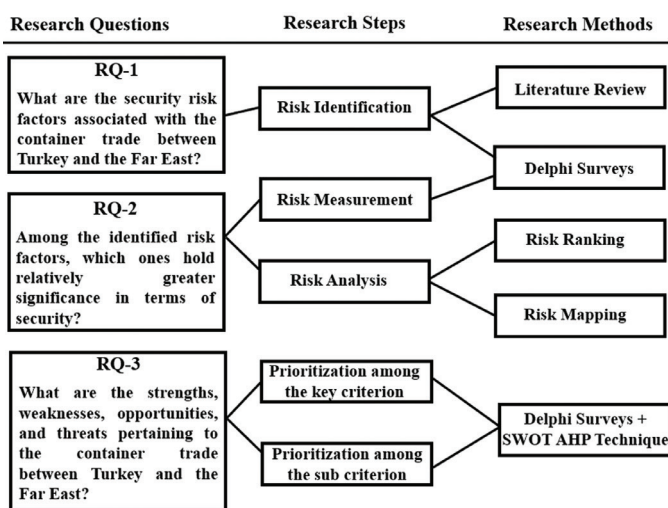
Research Questions

Research Steps

Research Methods

RQ-1

What are the security risk factors associated with the container trade between Turkey and the Far East?

Risk Identification

Literature Review

Delphi Surveys

RQ-2

Among the identified risk factors, which ones hold relatively greater significance in terms of security?

Risk Measurement

Risk Analysis

Risk Ranking

Risk Mapping

RQ-3

What are the strengths, weaknesses, opportunities, and threats pertaining to the container trade between Turkey and the Far East?

Prioritization among the key criterion

Prioritization among the sub criterion

Delphi Surveys + SWOT AHP Technique